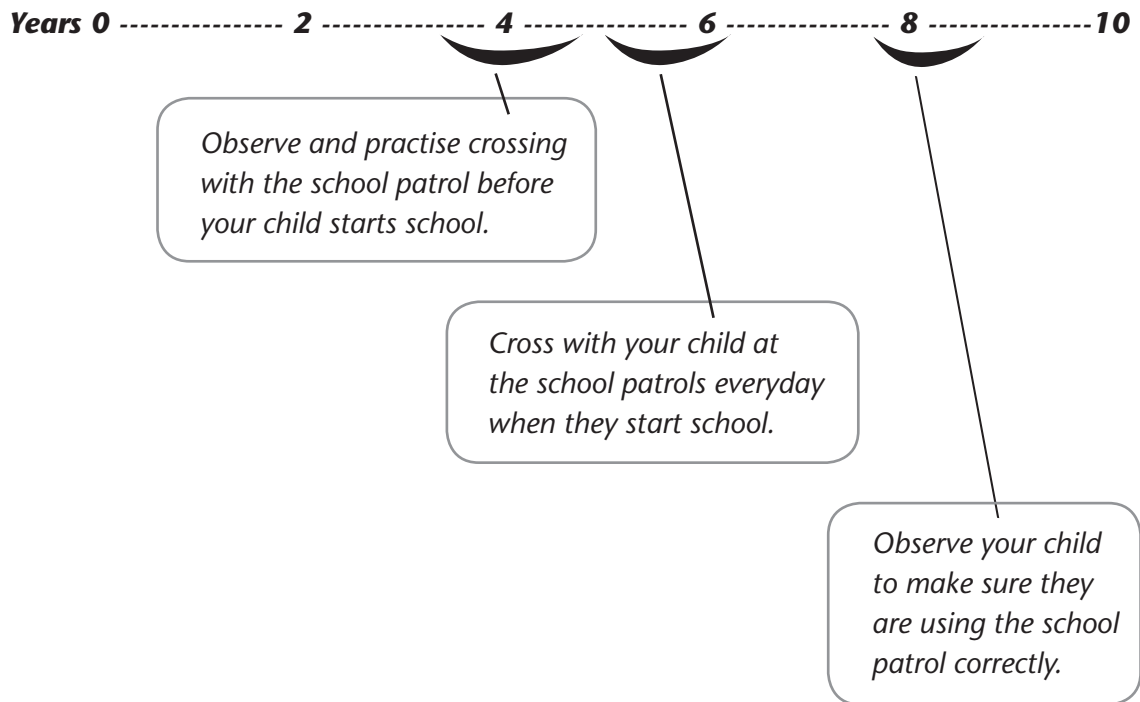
Years 0 ---------------- 2 --------------- 4 --------------- 6 --------------- 8 ----------------10

Observe and practise crossing with the school patrol before your child starts school.

Cross with your child at the school patrols everyday when they start school.

Observe your child to make sure they are using the school patrol correctly.